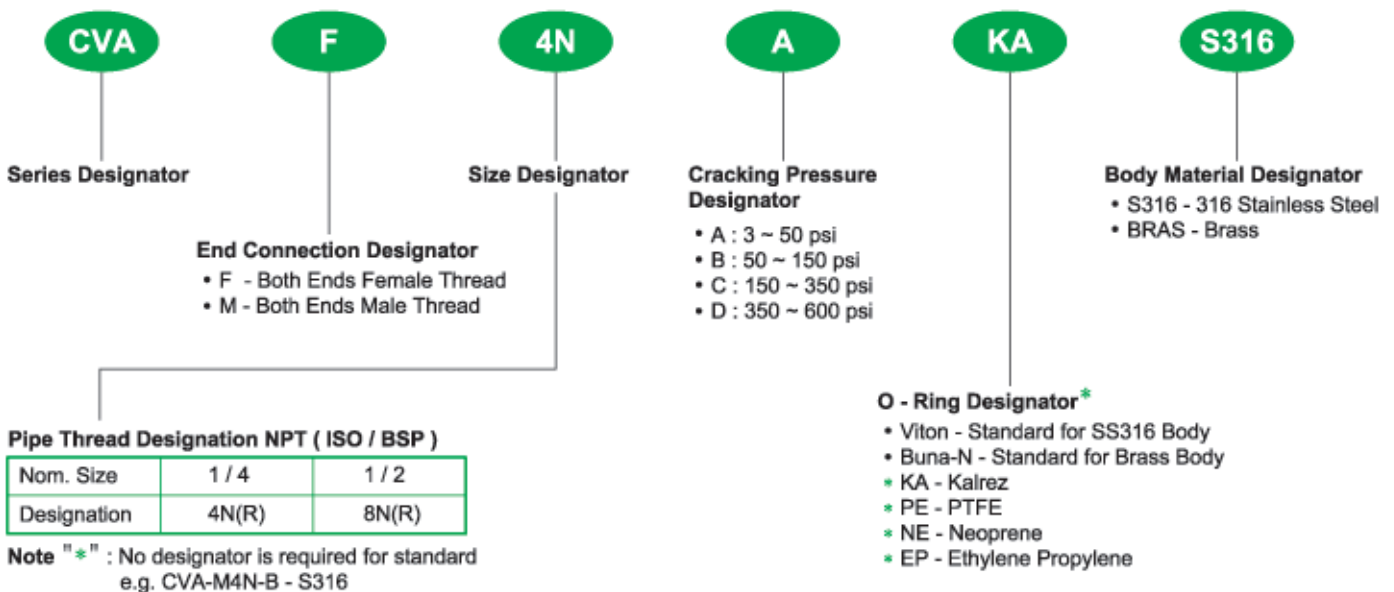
CVA F 4N A KA S316

Series Designator

End Connection Designator
• F - Both Ends Female Thread
• M - Both Ends Male Thread

Size Designator

Pipe Thread Designation NPT ( ISO / BSP )

| Nom. Size | 1 / 4 | 1 / 2 |
|---|---|---|
| Designation | 4N(R) | 8N(R) |

Note "*" : No designator is required for standard e.g. CVA-M4N-B - S316

Cracking Pressure Designator
• A : 3 ~ 50 psi
• B : 50 ~ 150 psi
• C : 150 ~ 350 psi
• D : 350 ~ 600 psi

O - Ring Designator*
• Viton - Standard for SS316 Body
• Buna-N - Standard for Brass Body
* KA - Kalrez
* PE - PTFE
* NE - Neoprene
* EP - Ethylene Propylene

Body Material Designator
• S316 - 316 Stainless Steel
• BRAS - Brass